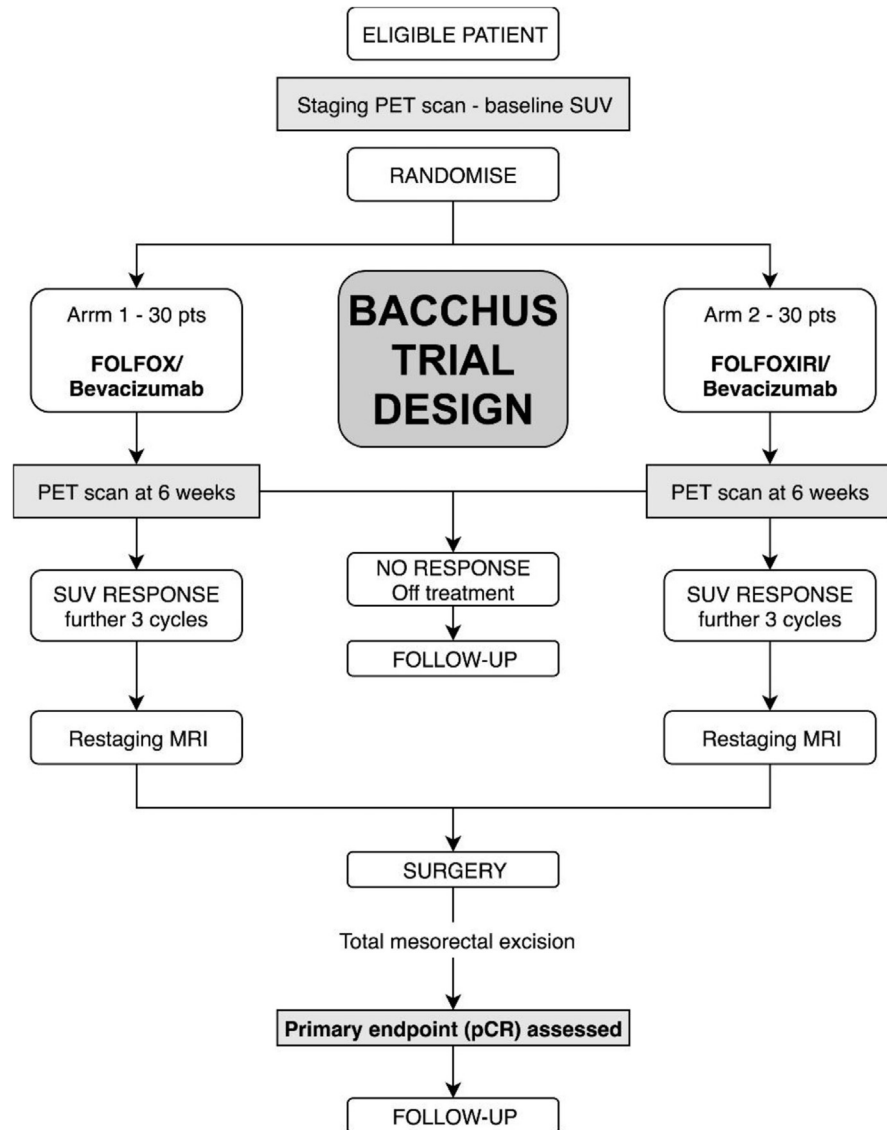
ELIGIBLE PATIENT

Staging PET scan - baseline SUV

RANDOMISE

Arrm 1 - 30 pts

FOLFOX/ Bevacizumab

BACCHUS TRIAL DESIGN

Arm 2 - 30 pts

FOLFOXIRI/ Bevacizumab

PET scan at 6 weeks

PET scan at 6 weeks

SUV RESPONSE further 3 cycles

NO RESPONSE Off treatment

FOLLOW-UP

SUV RESPONSE further 3 cycles

Restaging MRI

Restaging MRI

SURGERY

Total mesorectal excision

Primary endpoint (pCR) assessed

FOLLOW-UP